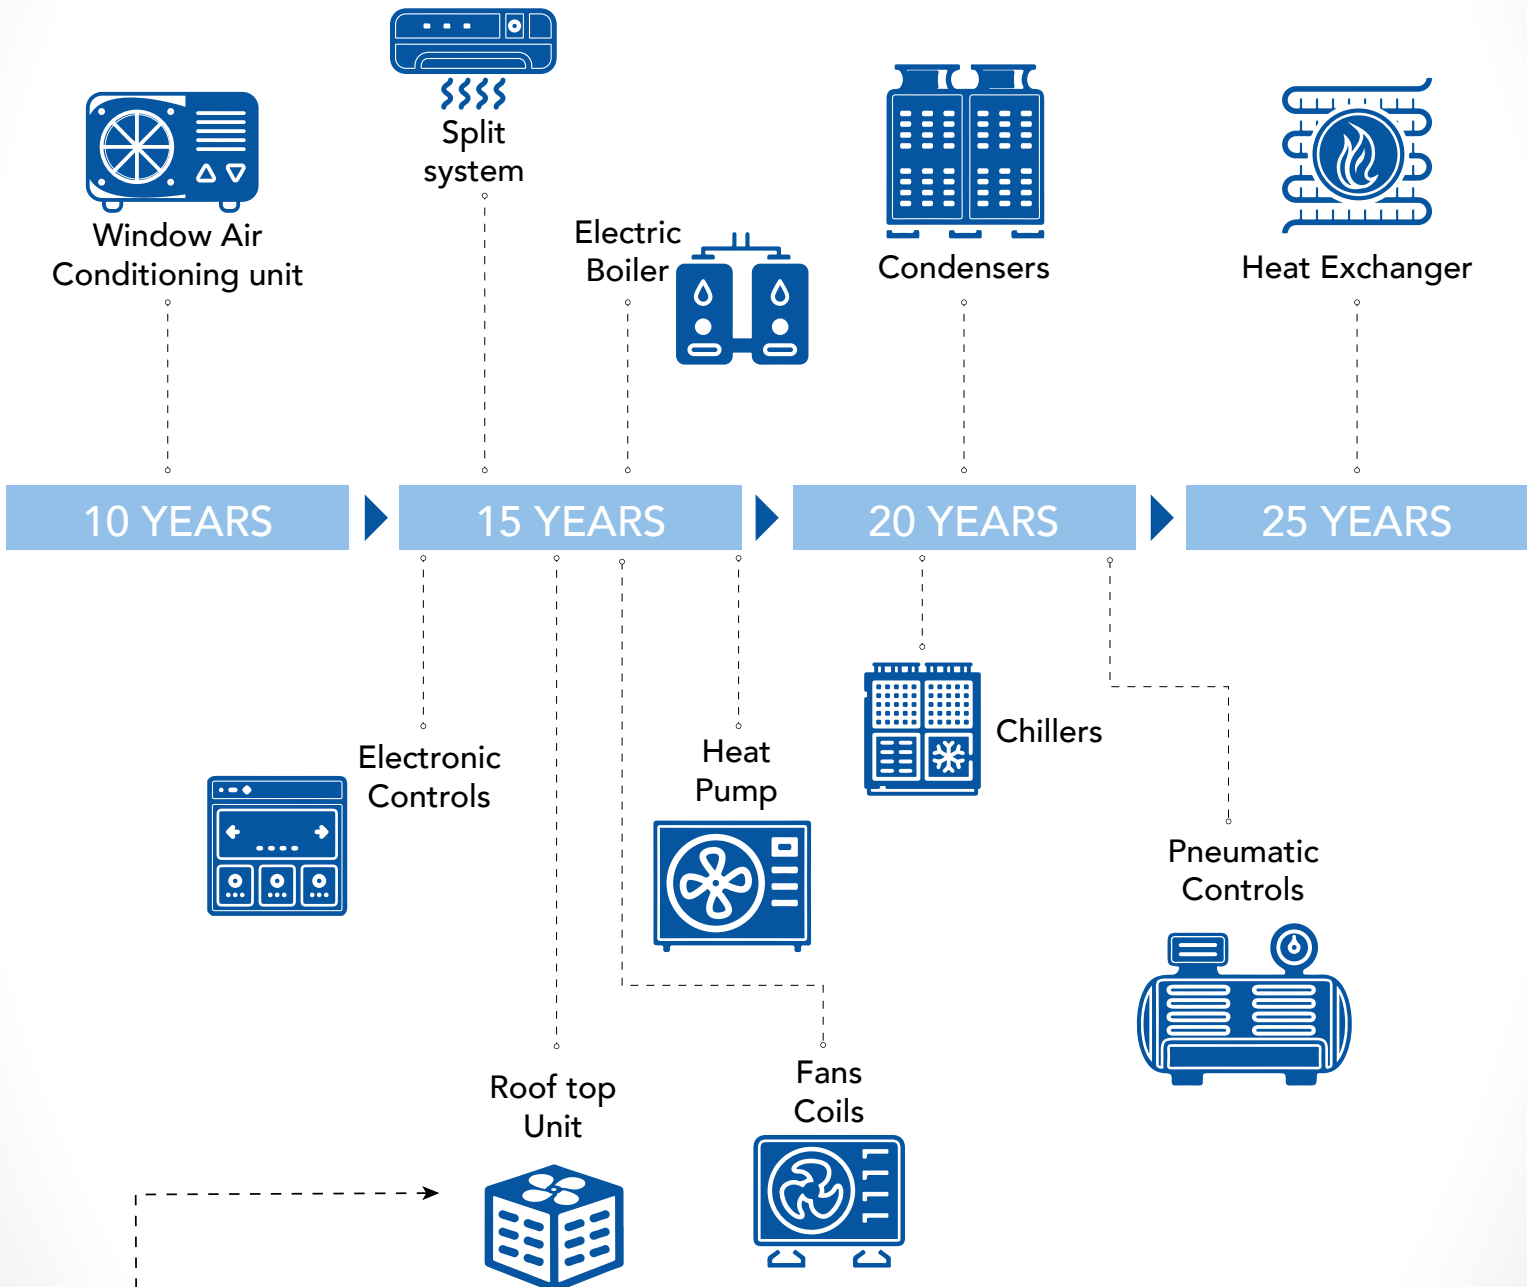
Window Air Conditioning unit

Split system

Electric Boiler

Condensers

Heat Exchanger

10 YEARS

15 YEARS

20 YEARS

25 YEARS

Electronic Controls

Heat Pump

Chillers

Pneumatic Controls

Roof top Unit

Fans Coils